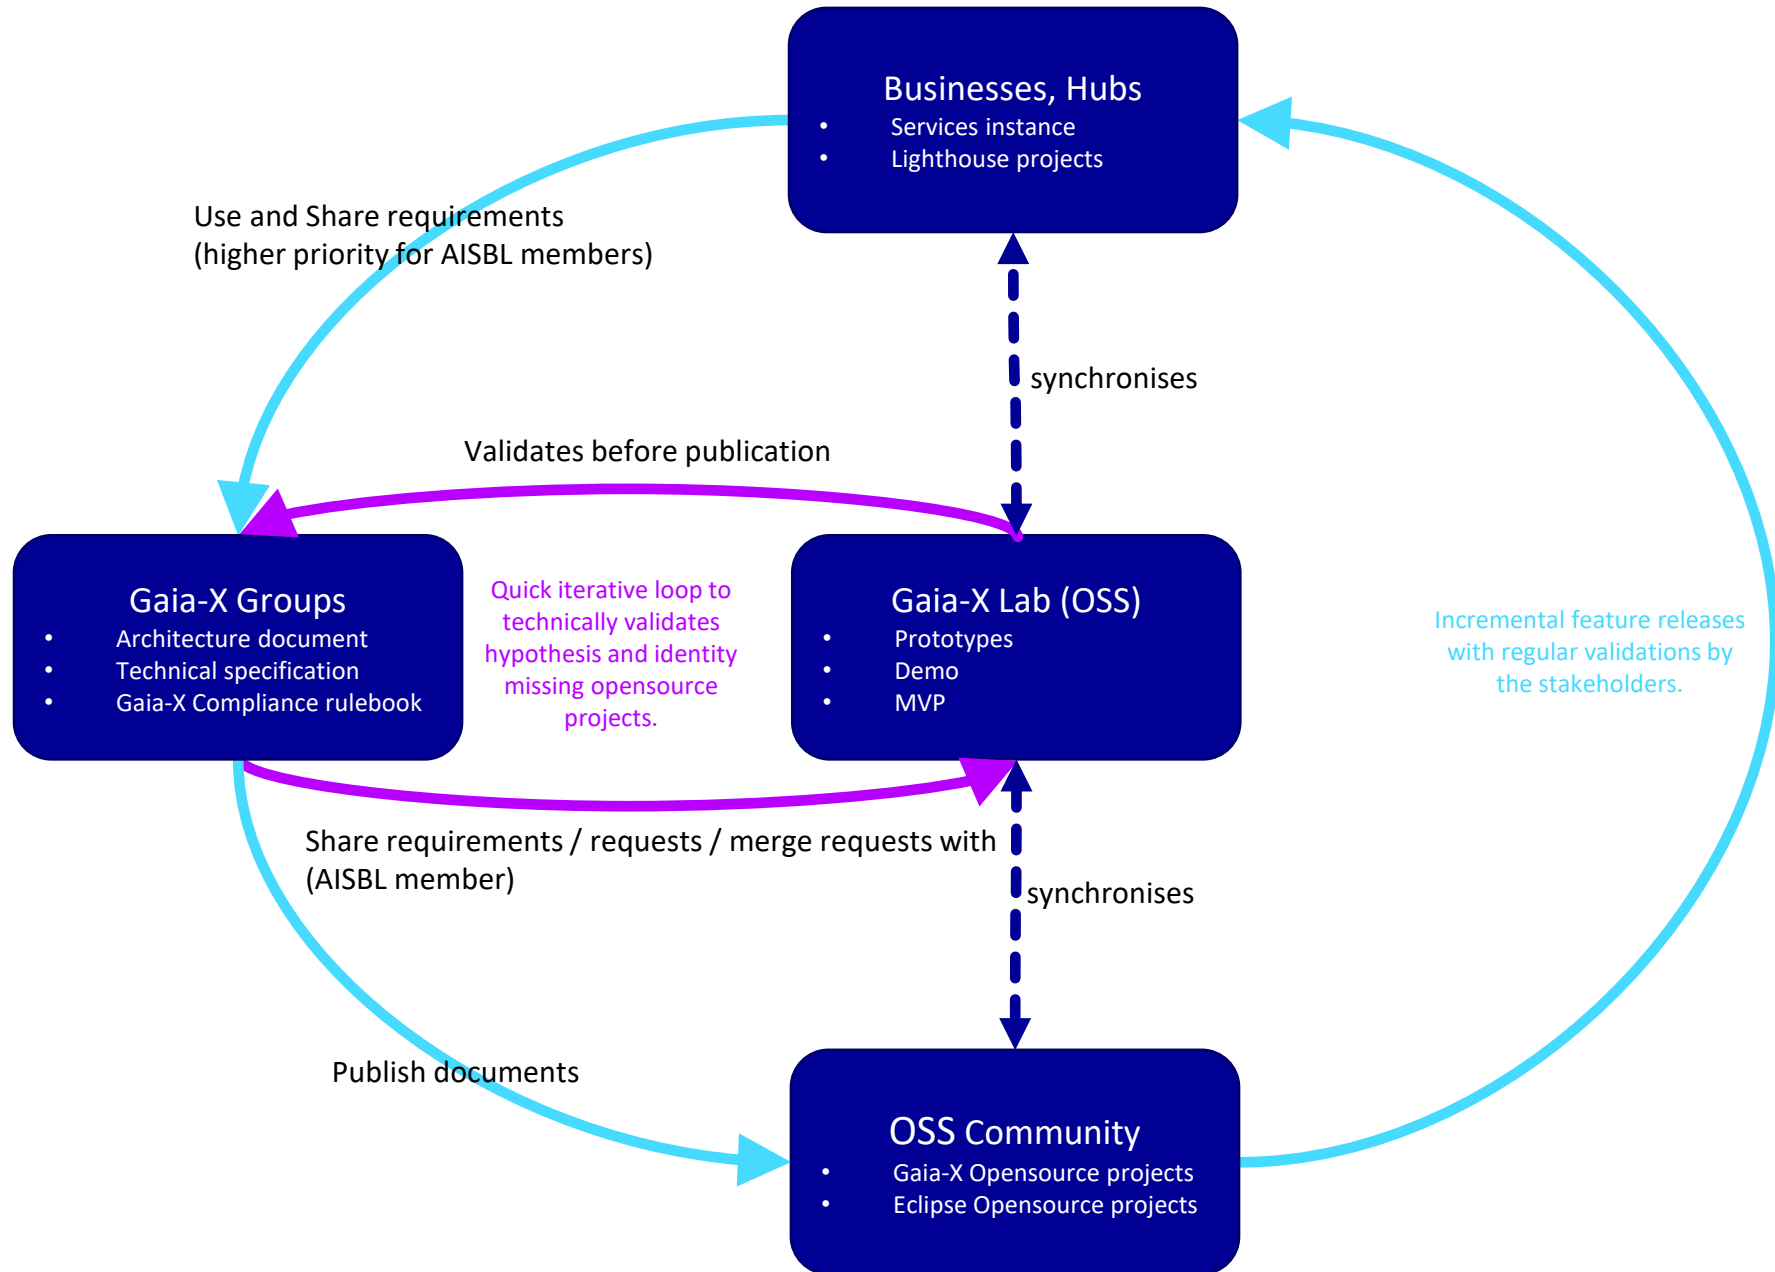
Businesses, Hubs
- Services instance
- Lighthouse projects

Use and Share requirements
(higher priority for AISBL members)

synchronises

Validates before publication

Gaia-X Groups
- Architecture document
- Technical specification
- Gaia-X Compliance rulebook

Quick iterative loop to technically validates hypothesis and identity missing opensource projects.

Gaia-X Lab (OSS)
- Prototypes
- Demo
- MVP

Incremental feature releases with regular validations by the stakeholders.

Share requirements / requests / merge requests with (AISBL member)

synchronises

Publish documents

OSS Community
- Gaia-X Opensource projects
- Eclipse Opensource projects